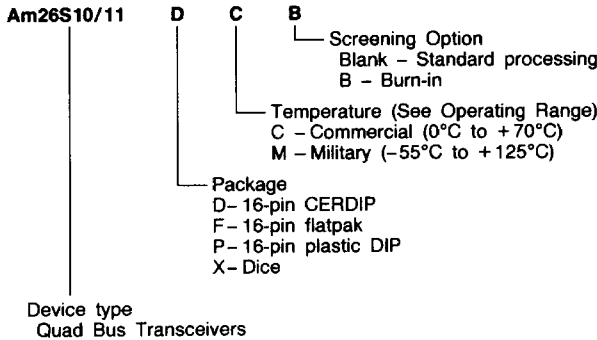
Am26S10/11 D C B

Screening Option
Blank – Standard processing
B – Burn-in

Temperature (See Operating Range)
C – Commercial (0°C to +70°C)
M – Military (–55°C to +125°C)

Package
D– 16-pin CERDIP
F– 16-pin flatpak
P– 16-pin plastic DIP
X– Dice

Device type
Quad Bus Transceivers